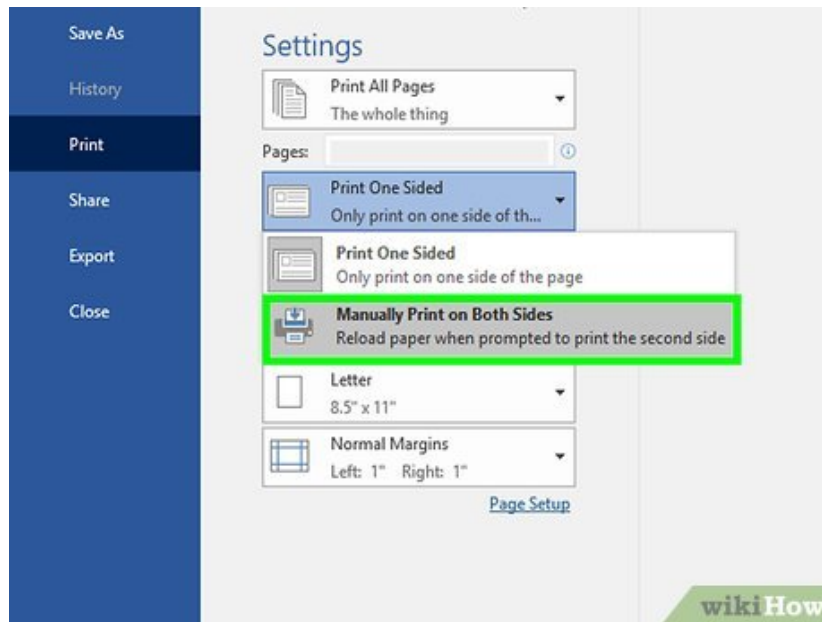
Save As

History

Print

Share

Export

Close

Settings

Print All Pages
The whole thing

Pages:

Print One Sided
Only print on one side of th...

Print One Sided
Only print on one side of the page

Manually Print on Both Sides
Reload paper when prompted to print the second side

Letter
8.5" x 11"

Normal Margins
Left: 1" Right: 1"

Page Setup

wikiHow